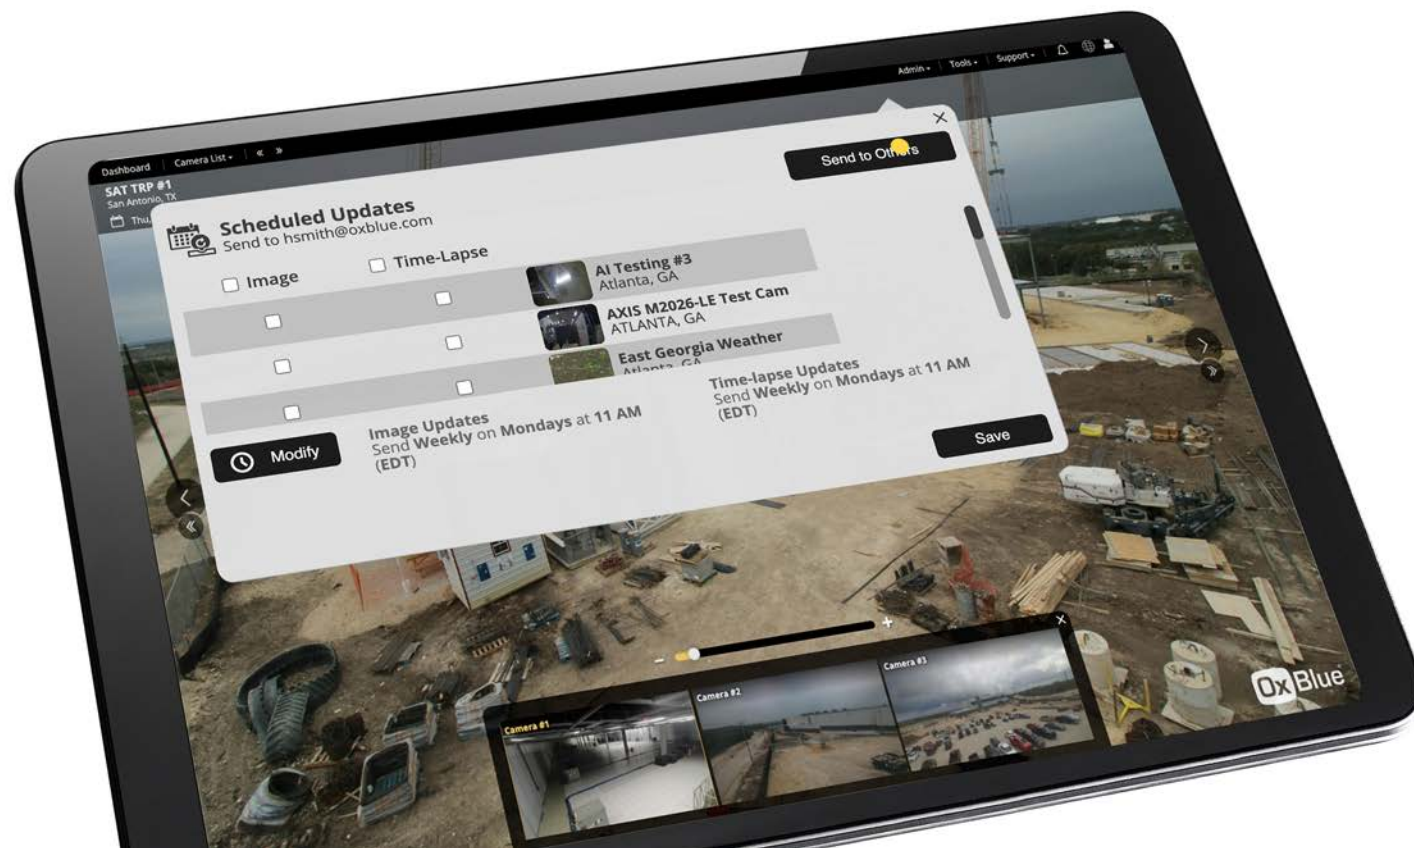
Dashboard | Camera List ▾ | « »

Admin ▾ | Tools ▾ | Support ▾

SAT TRP #1
San Antonio, TX
Thu.

Send to Others

Scheduled Updates
Send to hsmith@oxblue.com

Image
Time-Lapse

AI Testing #3
Atlanta, GA

AXIS M2026-LE Test Cam
ATLANTA, GA

East Georgia Weather
Atlanta, GA

Modify

Image Updates
Send Weekly on Mondays at 11 AM (EDT)

Time-lapse Updates
Send Weekly on Mondays at 11 AM (EDT)

Save

Camera #1
Camera #2
Camera #3

OxBlue